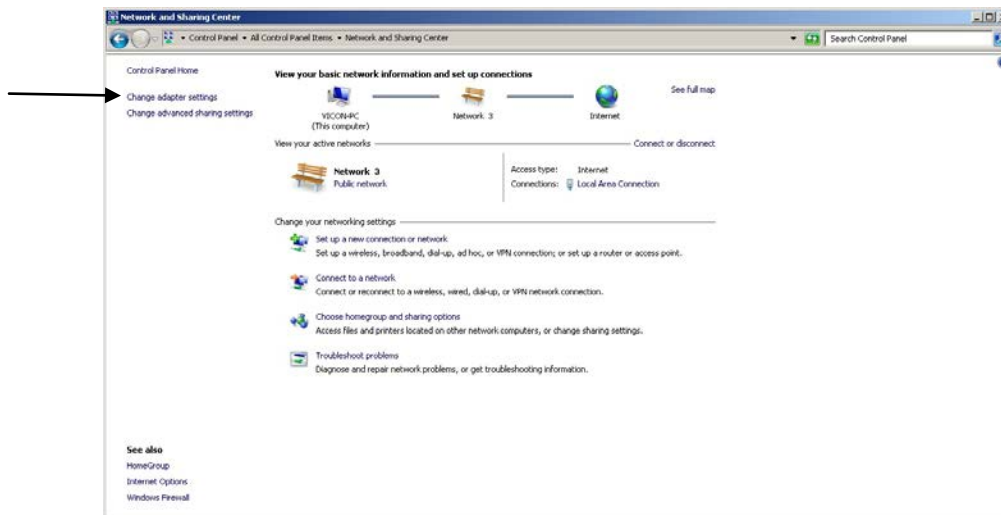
Network and Sharing Center

Control Panel ▸ All Control Panel Items ▸ Network and Sharing Center

Search Control Panel

Control Panel Home

Change adapter settings

Change advanced sharing settings

View your basic network information and set up connections

See full map

VICON-PC (This computer)

Network 3

Internet

View your active networks

Connect or disconnect

Network 3
Public network

Access type: Internet
Connections: Local Area Connection

Change your networking settings

Set up a new connection or network
Set up a wireless, broadband, dial-up, ad hoc, or VPN connection; or set up a router or access point.

Connect to a network
Connect or reconnect to a wireless, wired, dial-up, or VPN network connection.

Choose homegroup and sharing options
Access files and printers located on other network computers, or change sharing settings.

Troubleshoot problems
Diagnose and repair network problems, or get troubleshooting information.

See also
HomeGroup
Internet Options
Windows Firewall